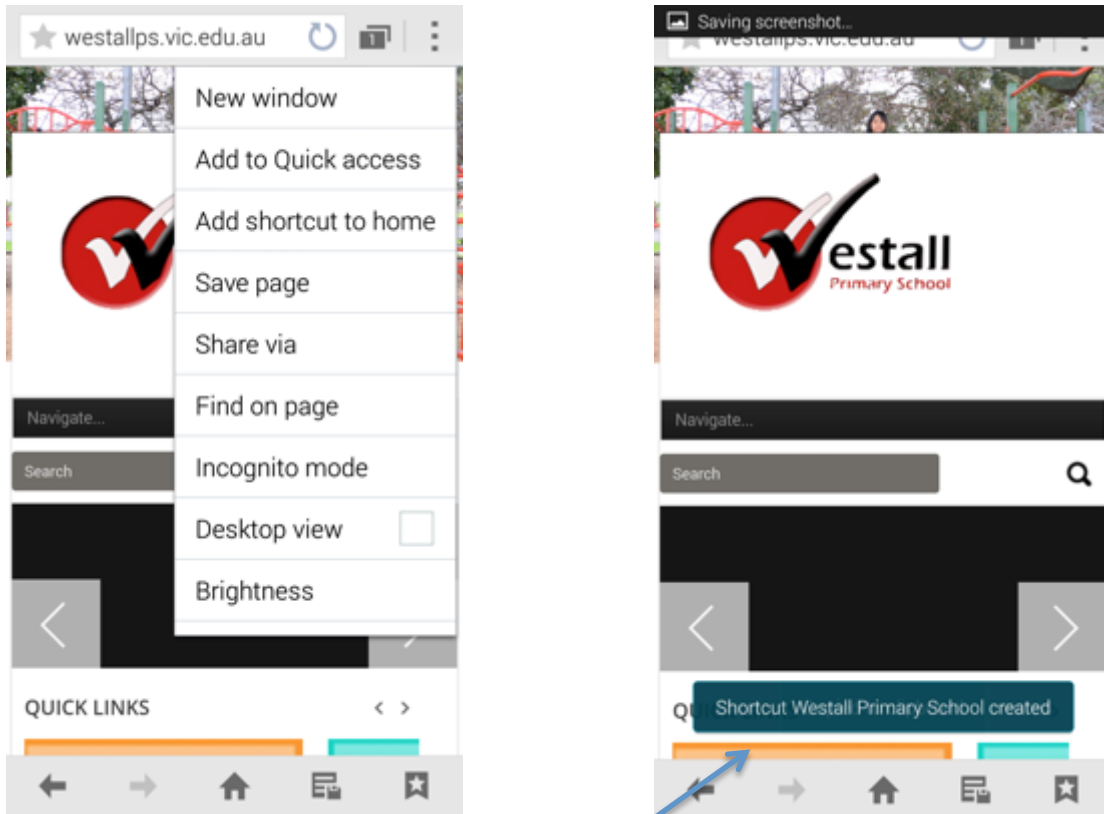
westallps.vic.edu.au

1

New window

Add to Quick access

Add shortcut to home

Save page

Share via

Find on page

Incognito mode

Desktop view

Brightness

Navigate...

Search

QUICK LINKS

Saving screenshot...

westallps.vic.edu.au

Westall

Primary School

Navigate...

Search

QUI

Shortcut Westall Primary School created